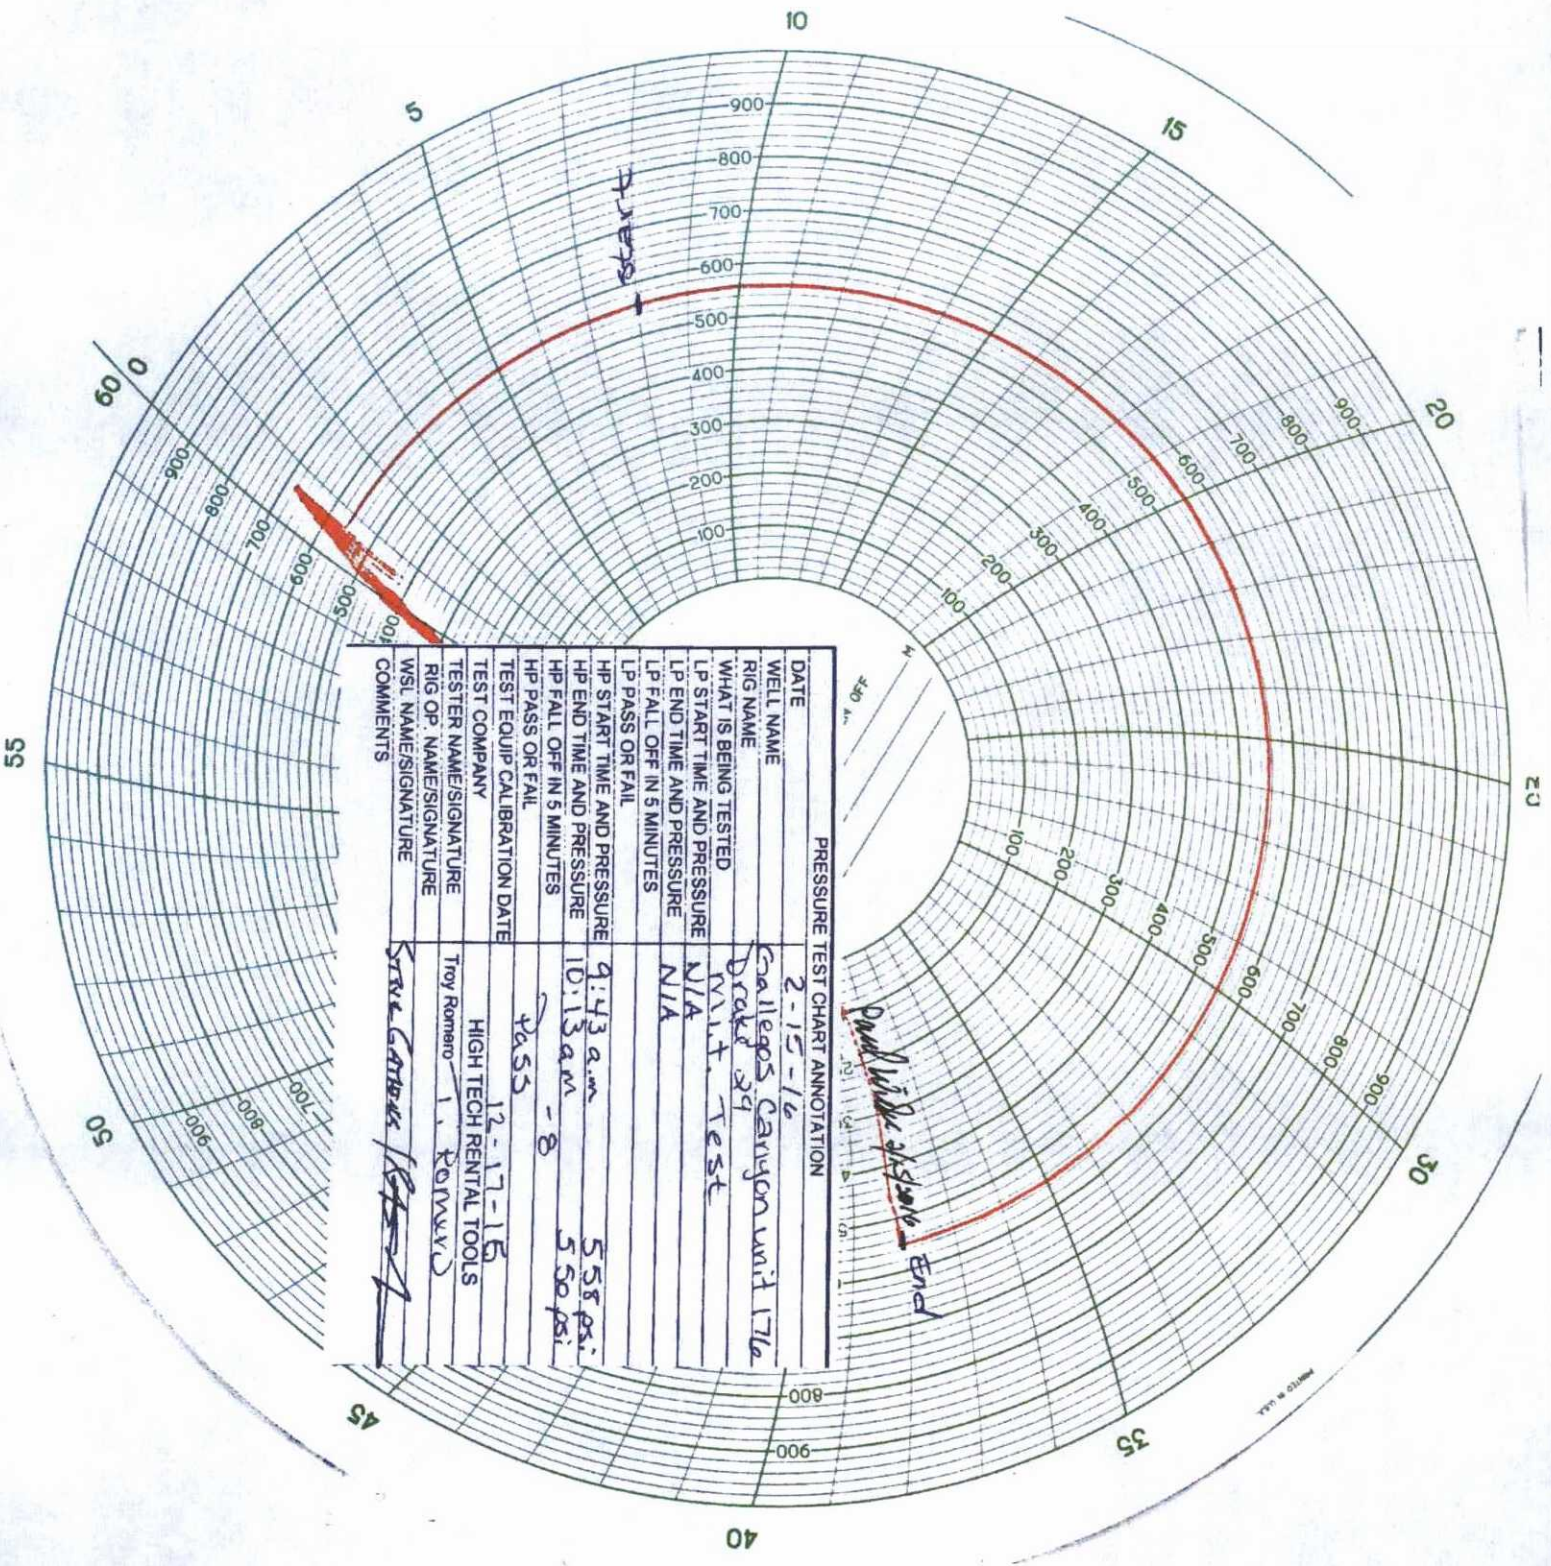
10
5
15
20
25
30
35
40
45
50
55
60 0

900
800
700
600
500
400
300
200
100

Start
End
Paul Wilk 2/15/2016

PRESSURE TEST CHART ANNOTATION

| | |
|---|---|
| DATE | 2-15-16 |
| WELL NAME | Gallegos Canyon unit 176 |
| RIG NAME | Drake 29 |
| WHAT IS BEING TESTED | M.I.T. Test |
| LP START TIME AND PRESSURE | N/A |
| LP END TIME AND PRESSURE | N/A |
| LP FALL OFF IN 5 MINUTES | |
| LP PASS OR FAIL | |
| HP START TIME AND PRESSURE | 9:43 a.m 558 psi |
| HP END TIME AND PRESSURE | 10:13 a.m 550 psi |
| HP FALL OFF IN 5 MINUTES | -8 |
| HP PASS OR FAIL | Pass |
| TEST EQUIP CALIBRATION DATE | 12-17-15 |
| TEST COMPANY | HIGH TECH RENTAL TOOLS |
| TESTER NAME/SIGNATURE | Troy Romero T. Romero |
| RIG OP. NAME/SIGNATURE | |
| WSL NAME/SIGNATURE | Steve Gallegos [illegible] |
| COMMENTS | |

OFF
PRINTED IN U.S.A.